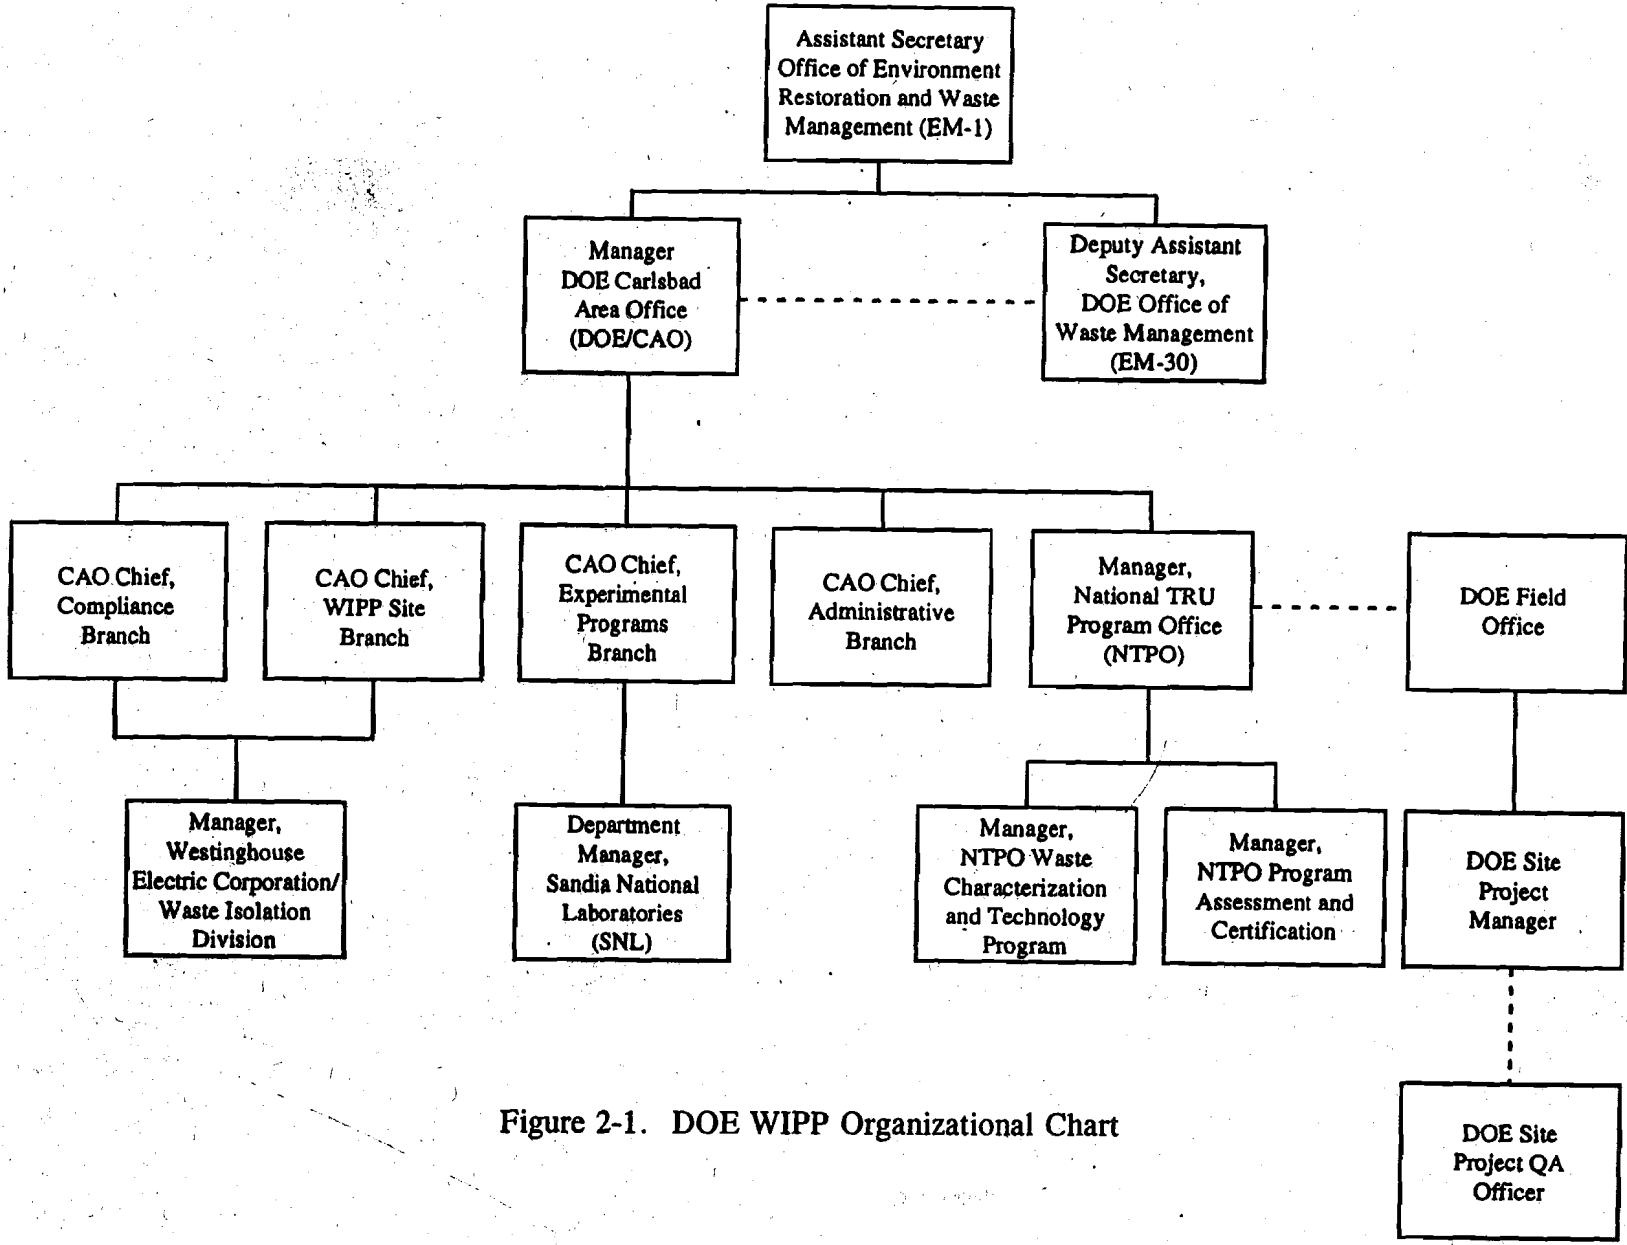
Assistant Secretary Office of Environment Restoration and Waste Management (EM-1)

Manager DOE Carlsbad Area Office (DOE/CAO)

Deputy Assistant Secretary, DOE Office of Waste Management (EM-30)

CAO Chief, Compliance Branch

CAO Chief, WIPP Site Branch

CAO Chief, Experimental Programs Branch

CAO Chief, Administrative Branch

Manager, National TRU Program Office (NTPO)

DOE Field Office

Manager, Westinghouse Electric Corporation/ Waste Isolation Division

Department Manager, Sandia National Laboratories (SNL)

Manager, NTPO Waste Characterization and Technology Program

Manager, NTPO Program Assessment and Certification

DOE Site Project Manager

DOE Site Project QA Officer

Figure 2-1. DOE WIPP Organizational Chart